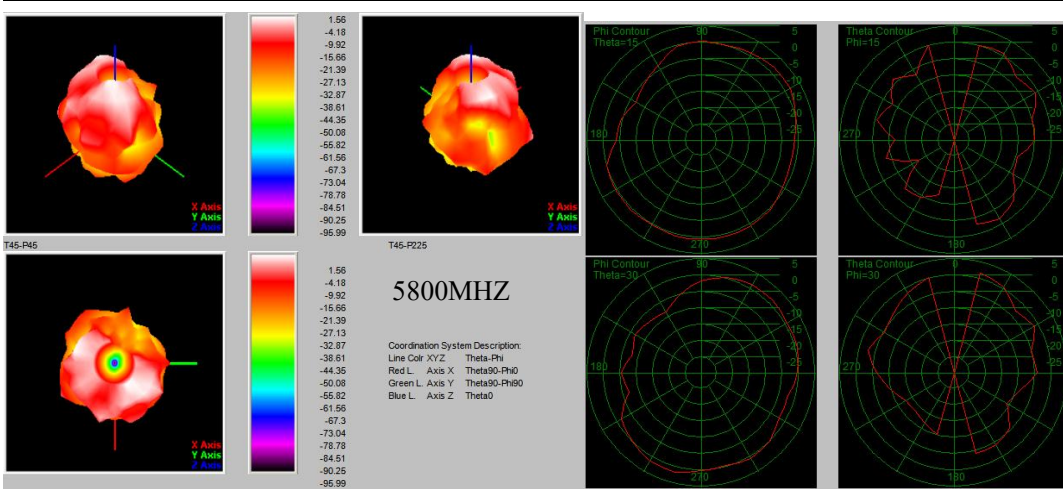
X Axis
Y Axis
Z Axis
T45-P45

1.56
-4.18
-9.92
-15.66
-21.39
-27.13
-32.87
-38.61
-44.35
-50.08
-55.82
-61.56
-67.3
-73.04
-78.78
-84.51
-90.25
-95.99

X Axis
Y Axis
Z Axis
T45-P225

Phi Contour
Theta=15
90
5
0
-5
-10
-15
-20
-25
180
270

Theta Contour
Phi=15
0
5
0
-5
-10
-15
-20
-25
270
180

X Axis
Y Axis
Z Axis

1.56
-4.18
-9.92
-15.66
-21.39
-27.13
-32.87
-38.61
-44.35
-50.08
-55.82
-61.56
-67.3
-73.04
-78.78
-84.51
-90.25
-95.99

5800MHZ

Coordination System Description:
Line Colr XYZ Theta-Phi
Red L. Axis X Theta90-Phi0
Green L. Axis Y Theta90-Phi90
Blue L. Axis Z Theta0

Phi Contour
Theta=30
90
5
0
-5
-10
-15
-20
-25
180
270

Theta Contour
Phi=30
0
5
0
-5
-10
-15
-20
-25
270
180